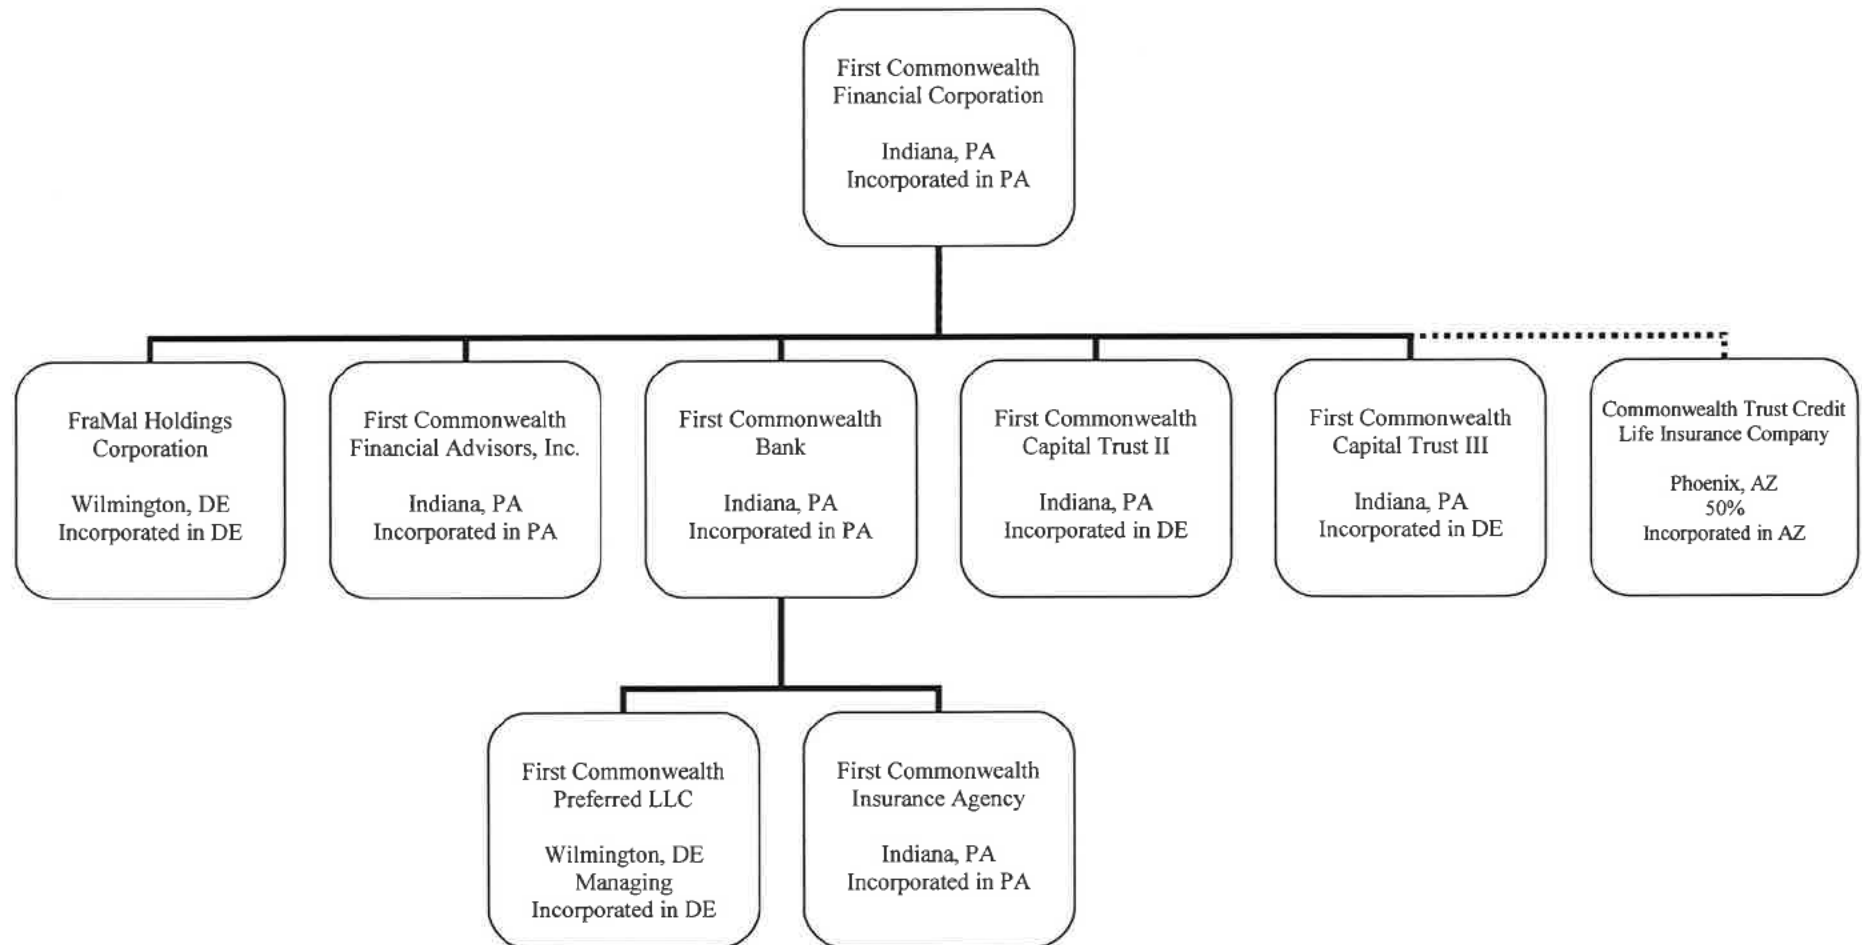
First Commonwealth Financial Corporation

Indiana, PA
Incorporated in PA

FraMal Holdings Corporation

Wilmington, DE
Incorporated in DE

First Commonwealth Financial Advisors, Inc.

Indiana, PA
Incorporated in PA

First Commonwealth Bank

Indiana, PA
Incorporated in PA

First Commonwealth Capital Trust II

Indiana, PA
Incorporated in DE

First Commonwealth Capital Trust III

Indiana, PA
Incorporated in DE

Commonwealth Trust Credit Life Insurance Company

Phoenix, AZ
50%
Incorporated in AZ

First Commonwealth Preferred LLC

Wilmington, DE
Managing
Incorporated in DE

First Commonwealth Insurance Agency

Indiana, PA
Incorporated in PA